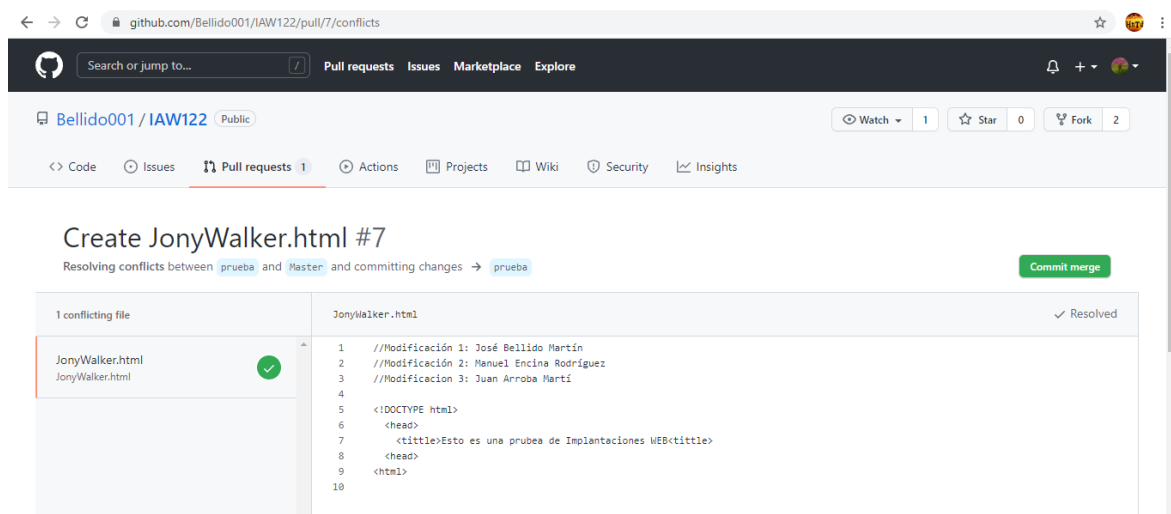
github.com/Bellido001/IAW122/pull/7/conflicts

Search or jump to... / Pull requests Issues Marketplace Explore

Bellido001 / IAW122 Public

Watch 1 Star 0 Fork 2

Code Issues Pull requests 1 Actions Projects Wiki Security Insights

Create JonyWalker.html #7

Resolving conflicts between prueba and Master and committing changes → prueba

Commit merge

1 conflicting file

JonyWalker.html
JonyWalker.html

JonyWalker.html

Resolved

1 //Modificación 1: José Bellido Martín
2 //Modificación 2: Manuel Encina Rodríguez
3 //Modificacion 3: Juan Arroba Martí
4
5 <!DOCTYPE html>
6 <head>
7 <tittle>Esto es una prubea de Implantaciones WEB<tittle>
8 <head>
9 <html>
10